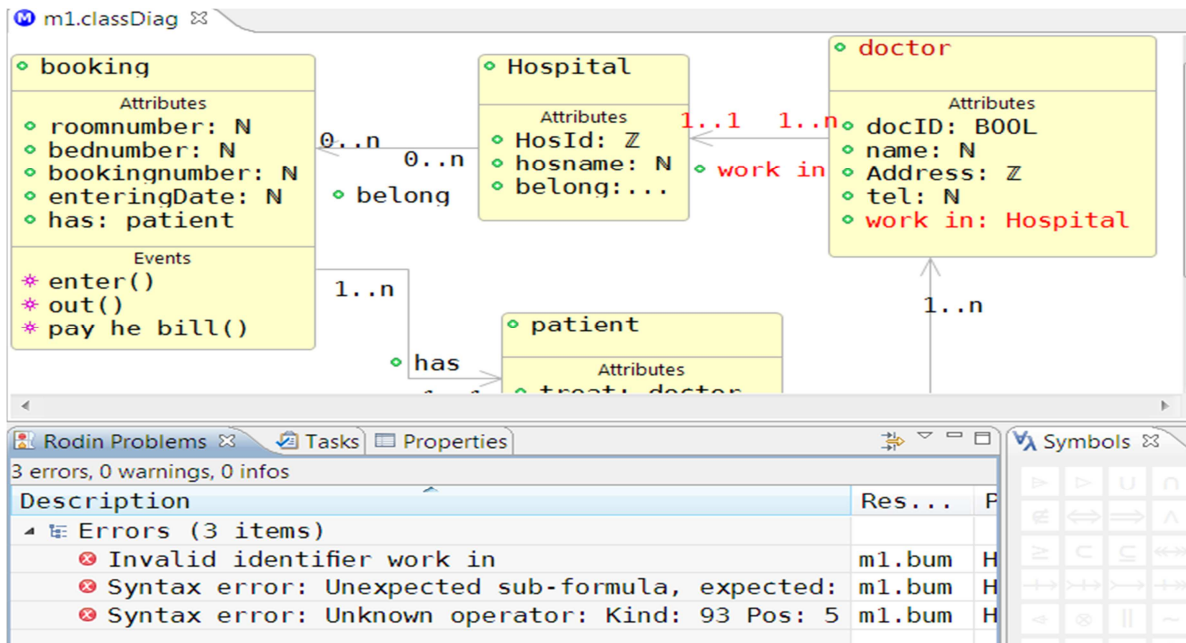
m1.classDiag

booking
Attributes
roomnumber: ℕ
bednumber: ℕ
bookingnumber: ℕ
enteringDate: ℕ
has: patient
Events
enter()
out()
pay he bill()

0..n
0..n
belong

Hospital
Attributes
HosId: ℤ
hosname: ℕ
belong:...

1..1
1..n
work in

doctor
Attributes
docID: BOOL
name: ℕ
Address: ℤ
tel: ℕ
work in: Hospital

1..n
has
1..n

patient
Attributes
treat: doctor

Rodin Problems
Tasks
Properties
Symbols

3 errors, 0 warnings, 0 infos

| Description | Res... | P |
|---|---|---|
| Errors (3 items) | | |
| Invalid identifier work in | m1.bum | H |
| Syntax error: Unexpected sub-formula, expected: | m1.bum | H |
| Syntax error: Unknown operator: Kind: 93 Pos: 5 | m1.bum | H |